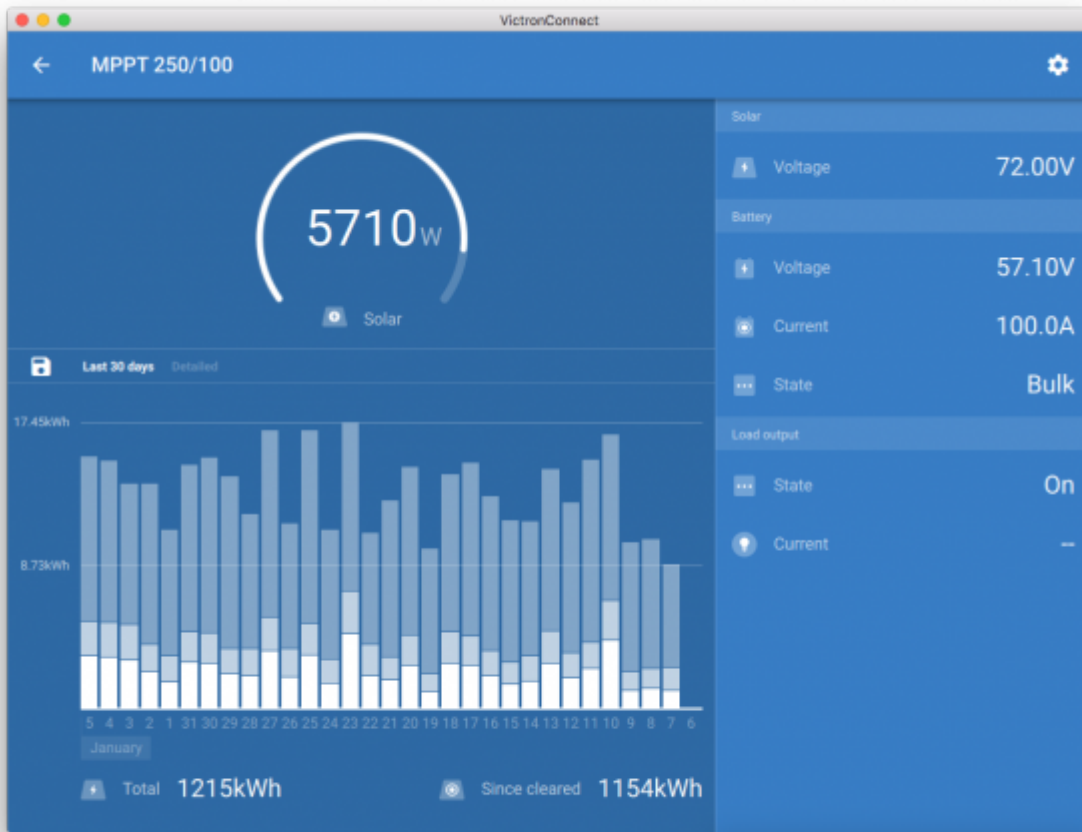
VictronConnect

MPPT 250/100

5710W

Solar

Last 30 days Detailed

17.45kWh

8.73kWh

5 4 3 2 1 31 30 29 28 27 26 25 24 23 22 21 20 19 18 17 16 15 14 13 12 11 10 9 8 7 6

January

Total 1215kWh

Since cleared 1154kWh

Solar

Voltage 72.00V

Battery

Voltage 57.10V

Current 100.0A

State Bulk

Load output

State On

Current --